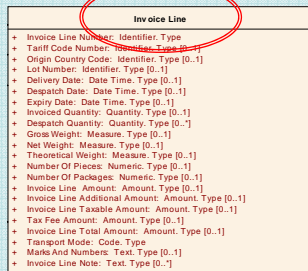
Invoice Line

+ Invoice Line Number: Identifier. Type
+ Tariff Code Number: Identifier. Type [0..1]
+ Origin Country Code: Identifier. Type [0..1]
+ Lot Number: Identifier. Type [0..1]
+ Delivery Date: Date Time. Type [0..1]
+ Despatch Date: Date Time. Type [0..1]
+ Expiry Date: Date Time. Type [0..1]
+ Invoiced Quantity: Quantity. Type [0..1]
+ Despatch Quantity: Quantity. Type [0..*]
+ Gross Weight: Measure. Type [0..1]
+ Net Weight: Measure. Type [0..1]
+ Theoretical Weight: Measure. Type [0..1]
+ Number Of Pieces: Numeric. Type [0..1]
+ Number Of Packages: Numeric. Type [0..1]
+ Invoice Line Amount: Amount. Type [0..1]
+ Invoice Line Additional Amount: Amount. Type [0..1]
+ Invoice Line Taxable Amount: Amount. Type [0..1]
+ Tax Fee Amount: Amount. Type [0..1]
+ Invoice Line Total Amount: Amount. Type [0..1]
+ Transport Mode: Code. Type
+ Marks And Numbers: Text. Type [0..1]
+ Invoice Line Note: Text. Type [0..*]